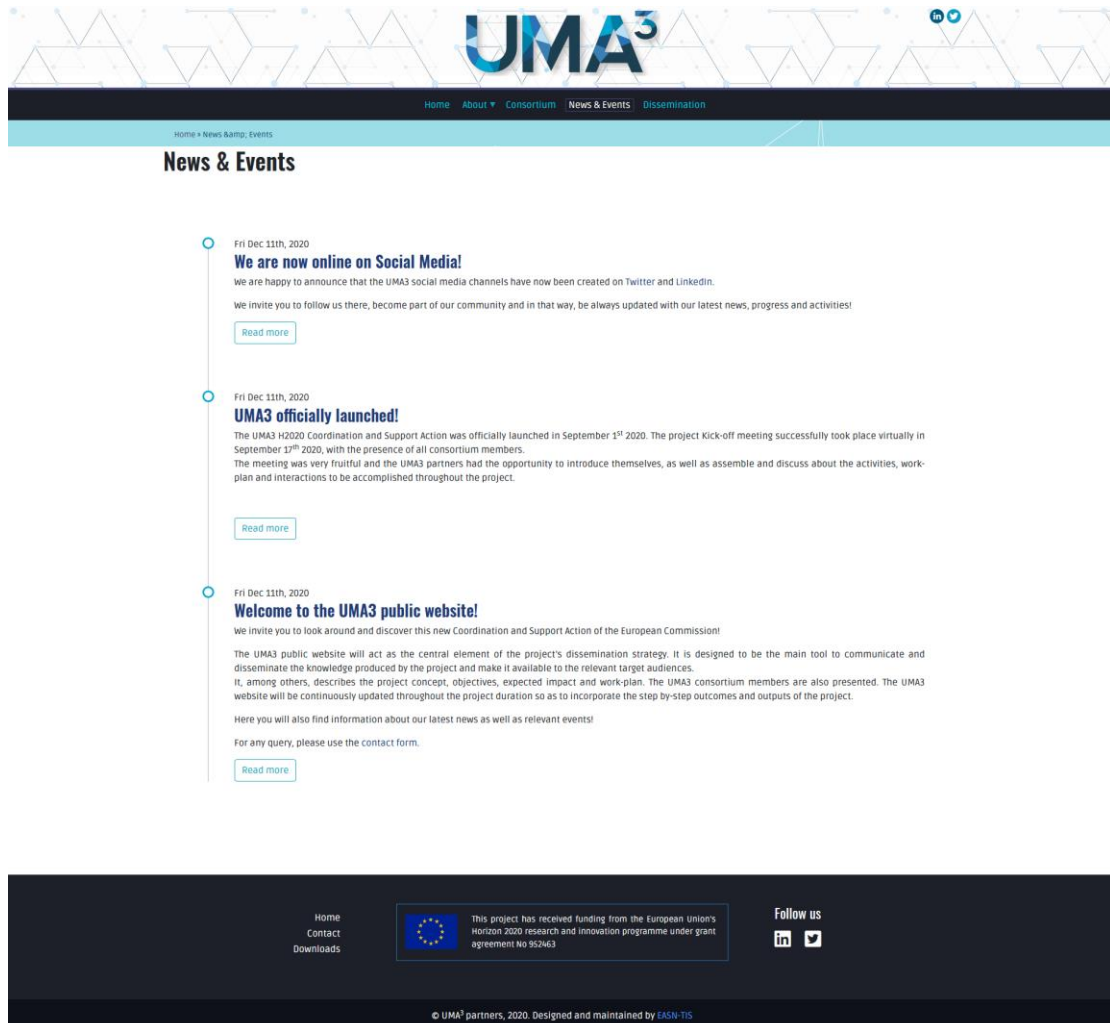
$UMA^3$

Home About ▾ Consortium News & Events Dissemination

Home » News &amp; Events

News & Events

Fri Dec 11th, 2020

We are now online on Social Media!

We are happy to announce that the UMA3 social media channels have now been created on Twitter and LinkedIn.

We invite you to follow us there, become part of our community and in that way, be always updated with our latest news, progress and activities!

Read more

Fri Dec 11th, 2020

UMA3 officially launched!

The UMA3 H2020 Coordination and Support Action was officially launched in September $1^{st}$ 2020. The project Kick-off meeting successfully took place virtually in September $17^{th}$ 2020, with the presence of all consortium members.
The meeting was very fruitful and the UMA3 partners had the opportunity to introduce themselves, as well as assemble and discuss about the activities, work-plan and interactions to be accomplished throughout the project.

Read more

Fri Dec 11th, 2020

Welcome to the UMA3 public website!

We invite you to look around and discover this new Coordination and Support Action of the European Commission!

The UMA3 public website will act as the central element of the project's dissemination strategy. It is designed to be the main tool to communicate and disseminate the knowledge produced by the project and make it available to the relevant target audiences.
It, among others, describes the project concept, objectives, expected impact and work-plan. The UMA3 consortium members are also presented. The UMA3 website will be continuously updated throughout the project duration so as to incorporate the step by-step outcomes and outputs of the project.

Here you will also find information about our latest news as well as relevant events!

For any query, please use the contact form.

Read more

Home
Contact
Downloads

This project has received funding from the European Union's Horizon 2020 research and innovation programme under grant agreement No 952463

Follow us

© $UMA^3$ partners, 2020. Designed and maintained by EASN-TIS